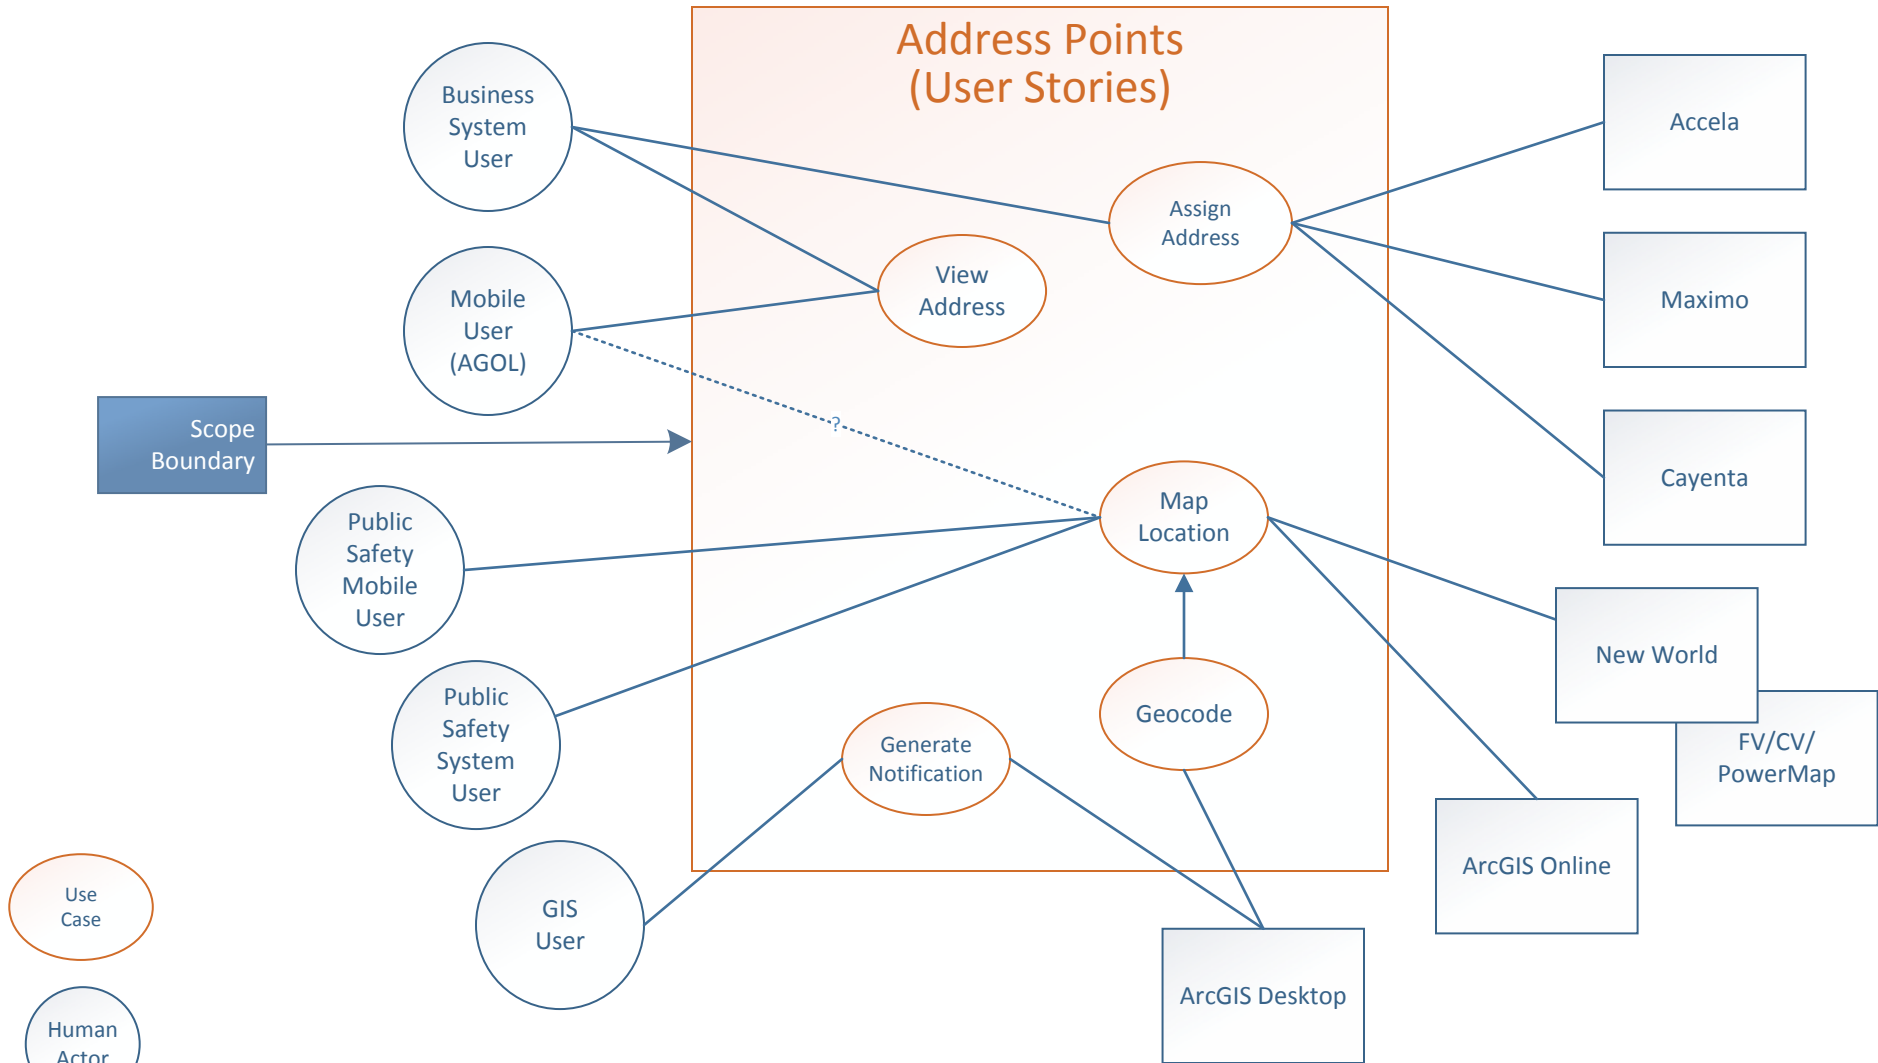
Address Points
(User Stories)

Business System User

Mobile User (AGOL)

Scope Boundary

Public Safety Mobile User

Public Safety System User

GIS User

Assign Address

View Address

?

Map Location

Geocode

Generate Notification

Accela

Maximo

Cayenta

New World

FV/CV/ PowerMap

ArcGIS Online

ArcGIS Desktop

Use Case

Human Actor